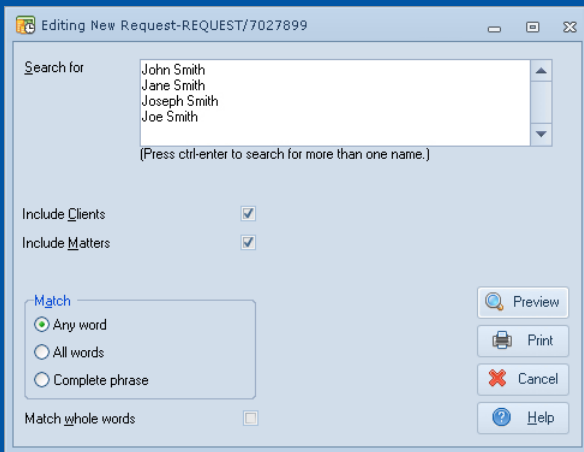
Editing New Request-REQUEST/7027899

Search for

John Smith
Jane Smith
Joseph Smith
Joe Smith

(Press ctrl-enter to search for more than one name.)

Include Clients

Include Matters

Match
Any word
All words
Complete phrase

Match whole words

Preview
Print
Cancel
Help